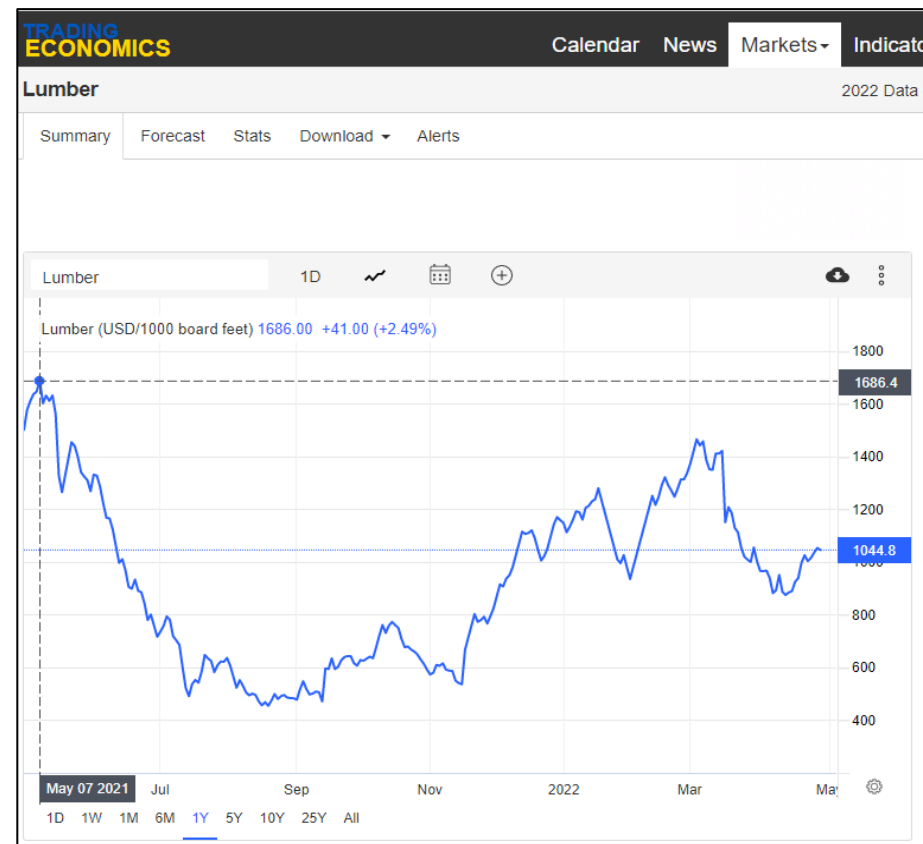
TRADING ECONOMICS

Calendar News Markets Indicato

Lumber

2022 Data

Summary Forecast Stats Download Alerts

Lumber 1D

Lumber (USD/1000 board feet) 1686.00 +41.00 (+2.49%)

1800
1686.4
1600
1400
1200
1044.8
800
600
400

May 07 2021 Jul Sep Nov 2022 Mar May

1D 1W 1M 6M 1Y 5Y 10Y 25Y All